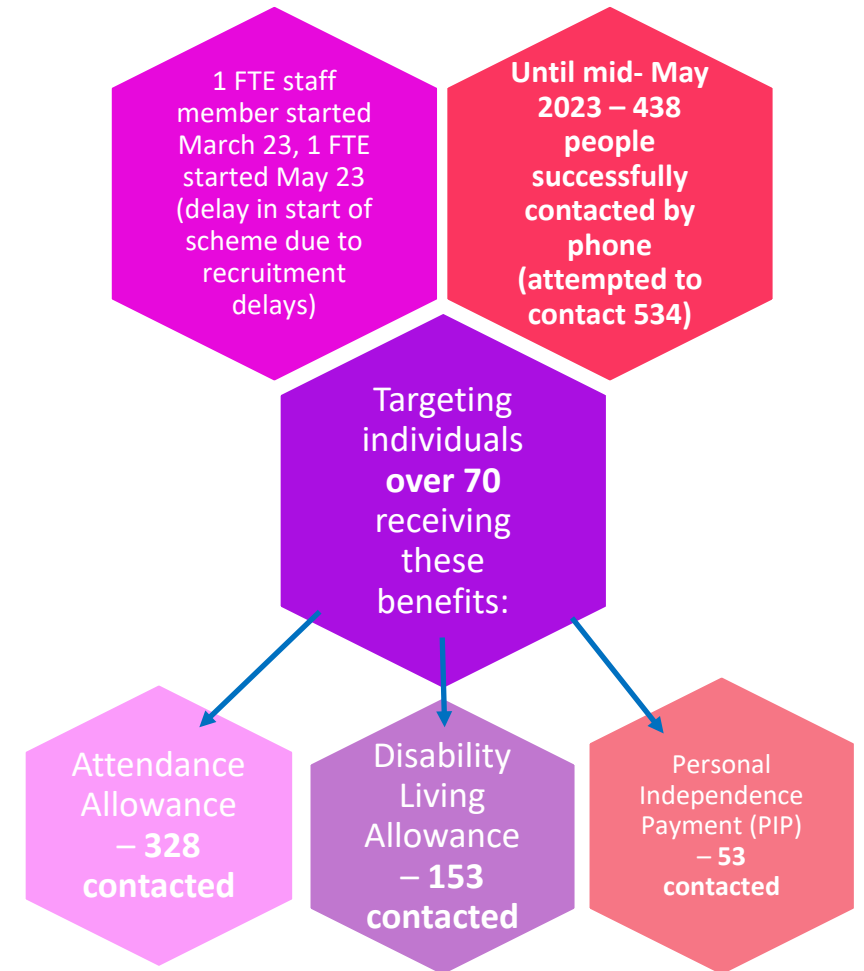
1 FTE staff member started March 23, 1 FTE started May 23 (delay in start of scheme due to recruitment delays)

Until mid- May 2023 – 438 people successfully contacted by phone (attempted to contact 534)

Targeting individuals over 70 receiving these benefits:

Attendance Allowance – 328 contacted

Disability Living Allowance – 153 contacted

Personal Independence Payment (PIP) – 53 contacted